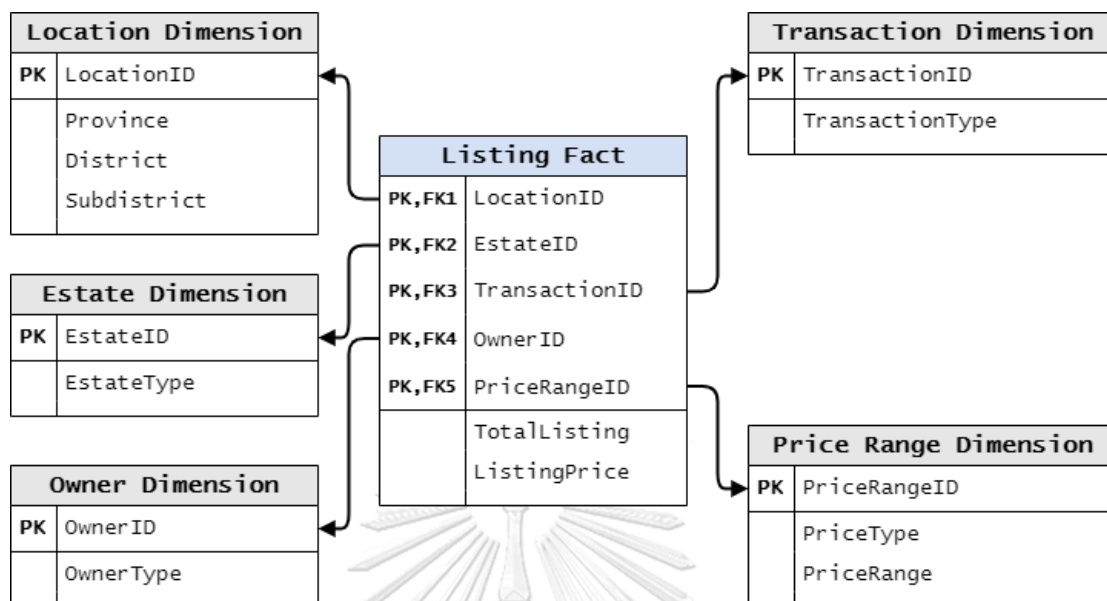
| Location Dimension | |
|---|---|
| PK | LocationID |
| | Province<br>District<br>Subdistrict |

| Transaction Dimension | |
|---|---|
| PK | TransactionID |
| | TransactionType |

| Listing Fact | |
|---|---|
| PK,FK1 | LocationID |
| PK,FK2 | EstateID |
| PK,FK3 | TransactionID |
| PK,FK4 | OwnerID |
| PK,FK5 | PriceRangeID |
| | TotalListing<br>ListingPrice |

| Estate Dimension | |
|---|---|
| PK | EstateID |
| | EstateType |

| Price Range Dimension | |
|---|---|
| PK | PriceRangeID |
| | PriceType<br>PriceRange |

| Owner Dimension | |
|---|---|
| PK | OwnerID |
| | OwnerType |